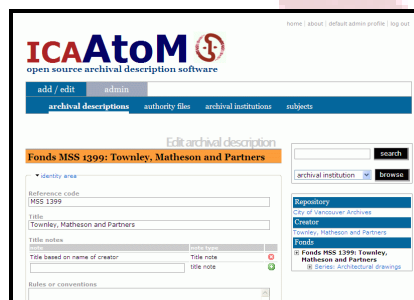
home | about | default admin profile | log out

ICAAtoM

open source archival description software

add / edit

admin

archival descriptions

authority files

archival institutions

subjects

Edit archival description

Fonds MSS 1399: Townley, Matheson and Partners

identity area

Reference code

MSS 1399

Title

Townley, Matheson and Partners

Title notes

| note | note type |
|---|---|
| Title based on name of creator | Title note |
| | title note |

Rules or conventions

search

archival institution

browse

Repository

City of Vancouver Archives

Creator

Townley, Matheson and Partners

Fonds

Fonds MSS 1399: Townley, Matheson and Partners

Series: Architectural drawings